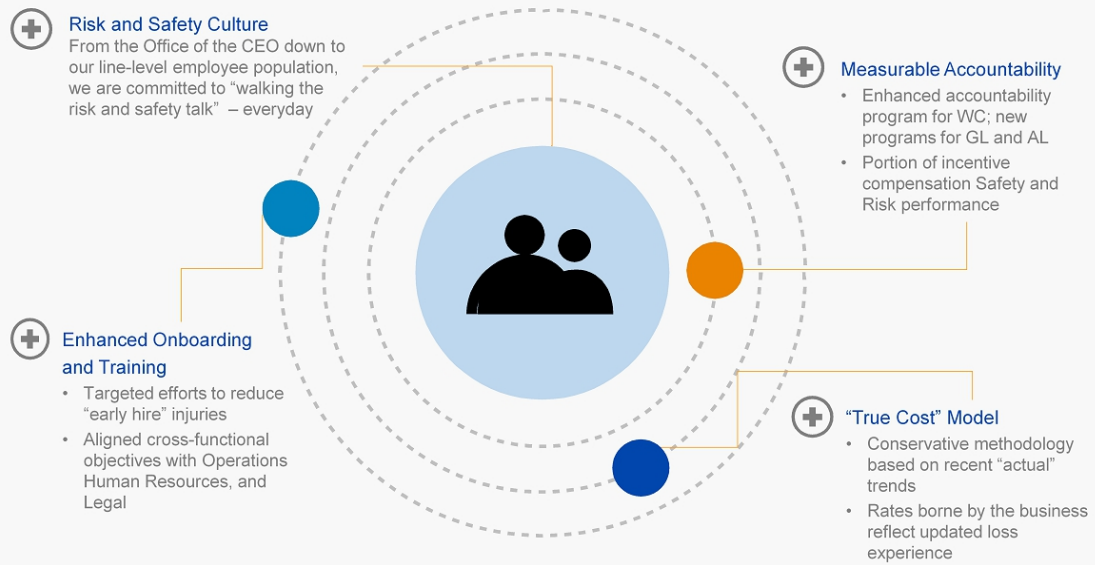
Risk and Safety Culture
From the Office of the CEO down to our line-level employee population, we are committed to “walking the risk and safety talk” – everyday

Measurable Accountability
• Enhanced accountability program for WC; new programs for GL and AL
• Portion of incentive compensation Safety and Risk performance

Enhanced Onboarding and Training
• Targeted efforts to reduce “early hire” injuries
• Aligned cross-functional objectives with Operations Human Resources, and Legal

“True Cost” Model
• Conservative methodology based on recent “actual” trends
• Rates borne by the business reflect updated loss experience